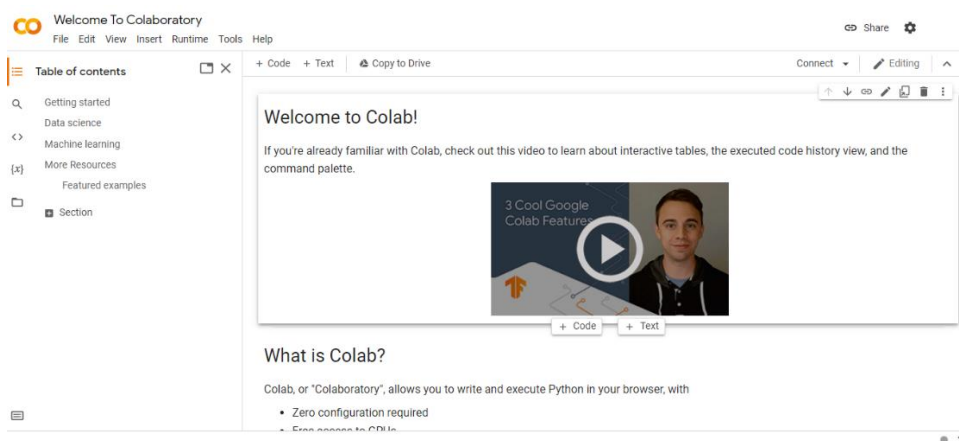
CO Welcome To Colaboratory

File Edit View Insert Runtime Tools Help

Share

Table of contents

Getting started
Data science
Machine learning
More Resources
Featured examples
Section

+ Code + Text Copy to Drive

Connect Editing

Welcome to Colab!

If you're already familiar with Colab, check out this video to learn about interactive tables, the executed code history view, and the command palette.

3 Cool Google Colab Features

+ Code + Text

What is Colab?

Colab, or "Colaboratory", allows you to write and execute Python in your browser, with

- Zero configuration required
- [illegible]